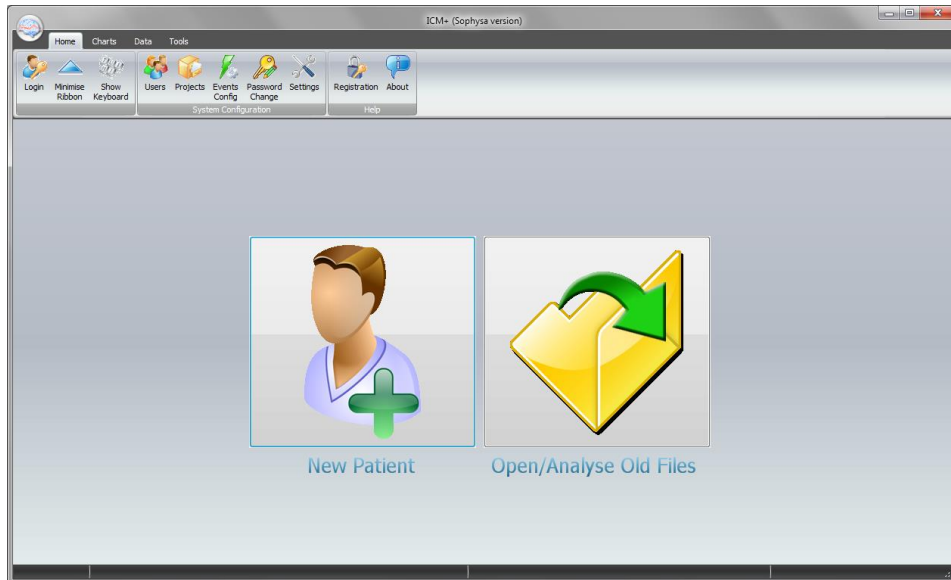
ICM+ (Sophysa version)

Home Charts Data Tools

Login Minimise Ribbon Show Keyboard

Users Projects Events Config Password Change Settings

System Configuration

Registration About

Help

New Patient

Open/Analyse Old Files